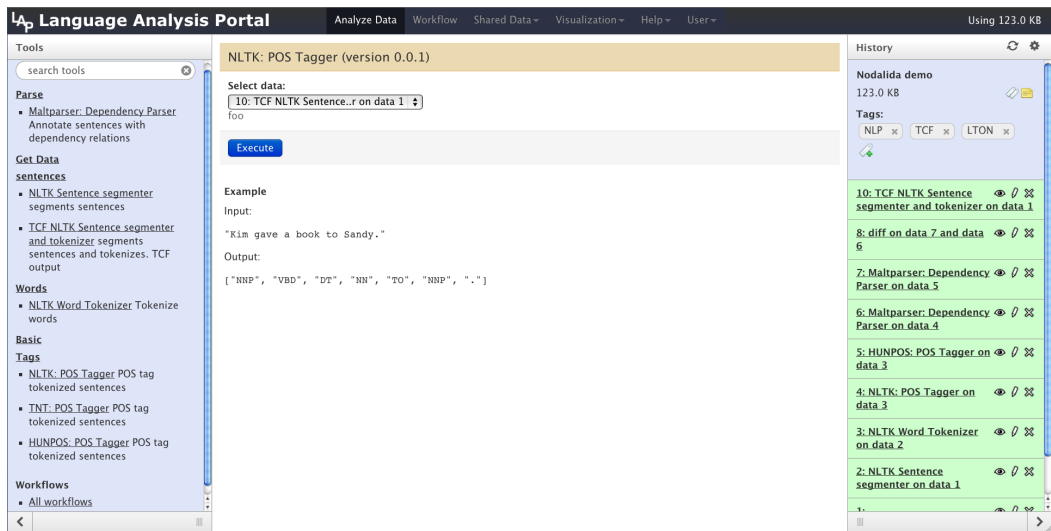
LAP Language Analysis Portal

Analyze Data Workflow Shared Data▾ Visualization▾ Help▾ User▾

Using 123.0 KB

Tools

search tools

Parse

- Maltparser: Dependency Parser Annotate sentences with dependency relations

Get Data

sentences

- NLTK Sentence segmenter segments sentences
- TCF NLTK Sentence segmenter and tokenizer segments sentences and tokenizes. TCF output

Words

- NLTK Word Tokenizer Tokenize words

Basic

Tags

- NLTK: POS Tagger POS tag tokenized sentences
- TNT: POS Tagger POS tag tokenized sentences
- HUNPOS: POS Tagger POS tag tokenized sentences

Workflows

- All workflows

NLTK: POS Tagger (version 0.0.1)

Select data:

10: TCF NLTK Sentence..r on data 1

foo

Execute

Example

Input:

"Kim gave a book to Sandy."

Output:

["NNP", "VBD", "DT", "NN", "TO", "NNP", "."]

History

Nodalida demo

123.0 KB

Tags:

NLP × TCF × LTON ×

10: TCF NLTK Sentence segmenter and tokenizer on data 1

8: diff on data 7 and data 6

7: Maltparser: Dependency Parser on data 5

6: Maltparser: Dependency Parser on data 4

5: HUNPOS: POS Tagger on data 3

4: NLTK: POS Tagger on data 3

3: NLTK Word Tokenizer on data 2

2: NLTK Sentence segmenter on data 1

1: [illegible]